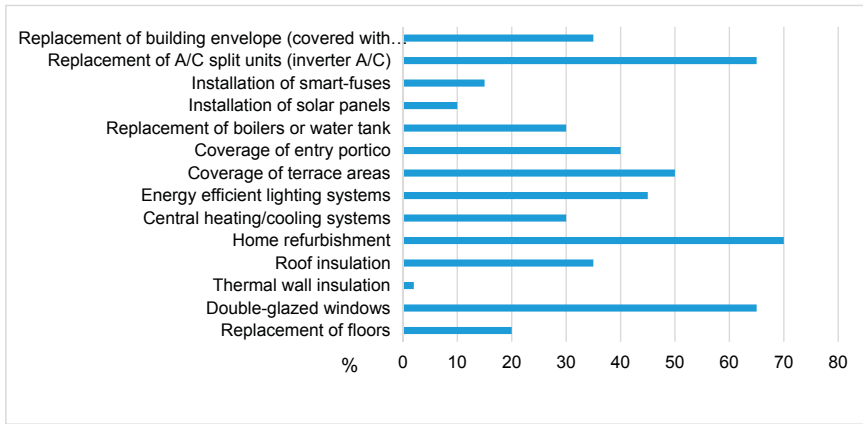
Replacement of building envelope (covered with...
Replacement of A/C split units (inverter A/C)
Installation of smart-fuses
Installation of solar panels
Replacement of boilers or water tank
Coverage of entry portico
Coverage of terrace areas
Energy efficient lighting systems
Central heating/cooling systems
Home refurbishment
Roof insulation
Thermal wall insulation
Double-glazed windows
Replacement of floors

%
0 10 20 30 40 50 60 70 80